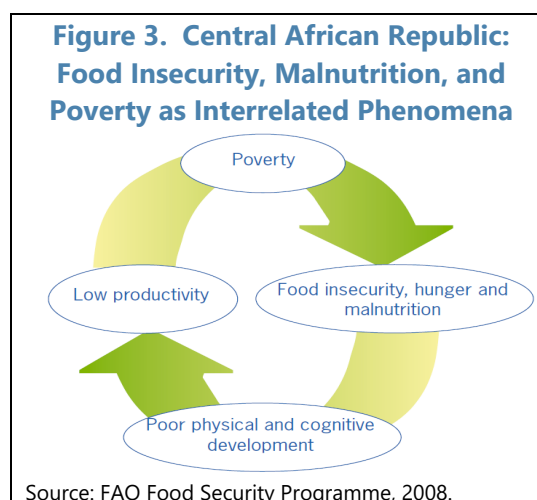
Figure 3. Central African Republic: Food Insecurity, Malnutrition, and Poverty as Interrelated Phenomena

Poverty

Food insecurity, hunger and malnutrition

Poor physical and cognitive development

Low productivity

Source: FAO Food Security Programme, 2008.